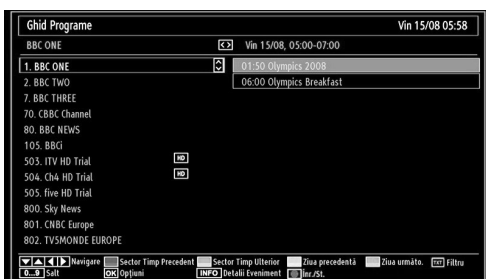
Ghid Programe
Vin 15/08 05:58

BBC ONE
Vin 15/08, 05:00-07:00

1. BBC ONE
2. BBC TWO
7. BBC THREE
70. CBBC Channel
80. BBC NEWS
105. BBCi
503. ITV HD Trial HD
504. Ch4 HD Trial HD
505. five HD Trial
800. Sky News
801. CNBC Europe
802. TV5MONDE EUROPE

01:50 Olympics 2008
06:00 Olympics Breakfast

Navigare
Sector Timp Precedent
Sector Timp Ulterior
Ziua precedentă
Ziua următ.
TXT Filtru
0...9 Salt
OK Opțiuni
INFO Detalii Eveniment
Inr./St.